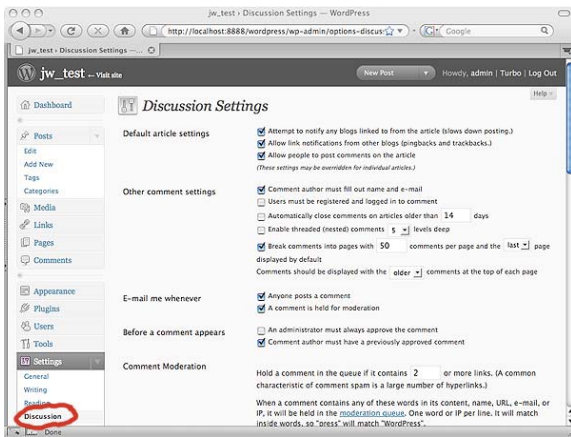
jw_test › Discussion Settings — WordPress

http://localhost:8888/wordpress/wp-admin/options-discus

Google

jw_test › Discussion Settings —...

jw_test ← Visit site

New Post

Howdy, admin | Turbo | Log Out

Help

Dashboard

Discussion Settings

Posts

Edit

Add New

Tags

Categories

Media

Links

Pages

Comments

Appearance

Plugins

Users

Tools

Settings

General

Writing

Reading

Discussion

Default article settings

Attempt to notify any blogs linked to from the article (slows down posting.)

Allow link notifications from other blogs (pingbacks and trackbacks.)

Allow people to post comments on the article

(These settings may be overridden for individual articles.)

Other comment settings

Comment author must fill out name and e-mail

Users must be registered and logged in to comment

Automatically close comments on articles older than 14 days

Enable threaded (nested) comments 5 levels deep

Break comments into pages with 50 comments per page and the last page displayed by default

Comments should be displayed with the older comments at the top of each page

E-mail me whenever

Anyone posts a comment

A comment is held for moderation

Before a comment appears

An administrator must always approve the comment

Comment author must have a previously approved comment

Comment Moderation

Hold a comment in the queue if it contains 2 or more links. (A common characteristic of comment spam is a large number of hyperlinks.)

When a comment contains any of these words in its content, name, URL, e-mail, or IP, it will be held in the moderation queue. One word or IP per line. It will match inside words, so "press" will match "WordPress".

Done